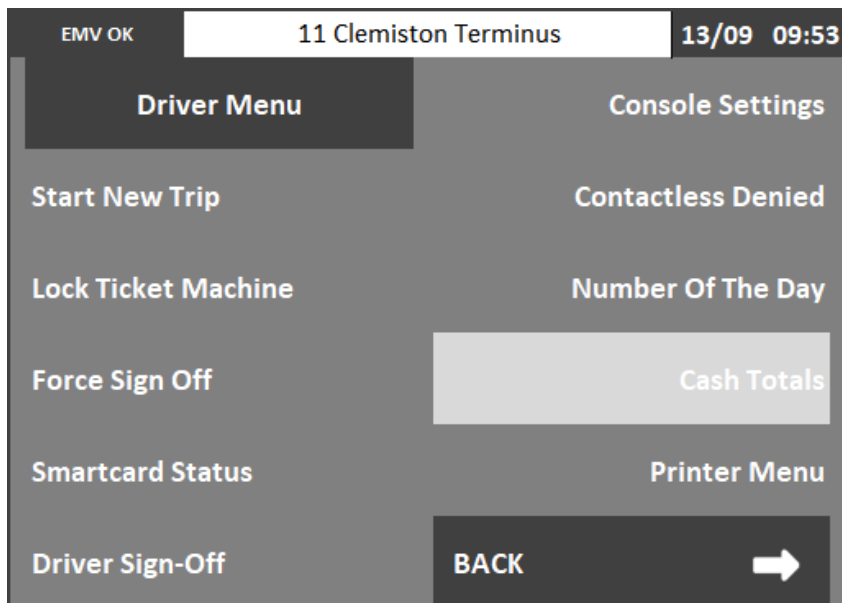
EMV OK

11 Clemiston Terminus

13/09 09:53

Driver Menu

Console Settings

Start New Trip

Contactless Denied

Lock Ticket Machine

Number Of The Day

Force Sign Off

Cash Totals

Smartcard Status

Printer Menu

Driver Sign-Off

BACK